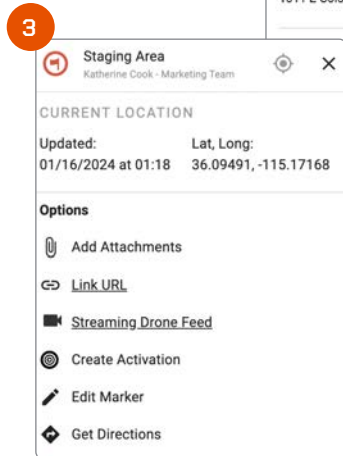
3

Staging Area
Katherine Cook - Marketing Team

×

CURRENT LOCATION

Updated:
01/16/2024 at 01:18

Lat, Long:
36.09491, -115.17168

Options

Add Attachments

Link URL

Streaming Drone Feed

Create Activation

Edit Marker

Get Directions